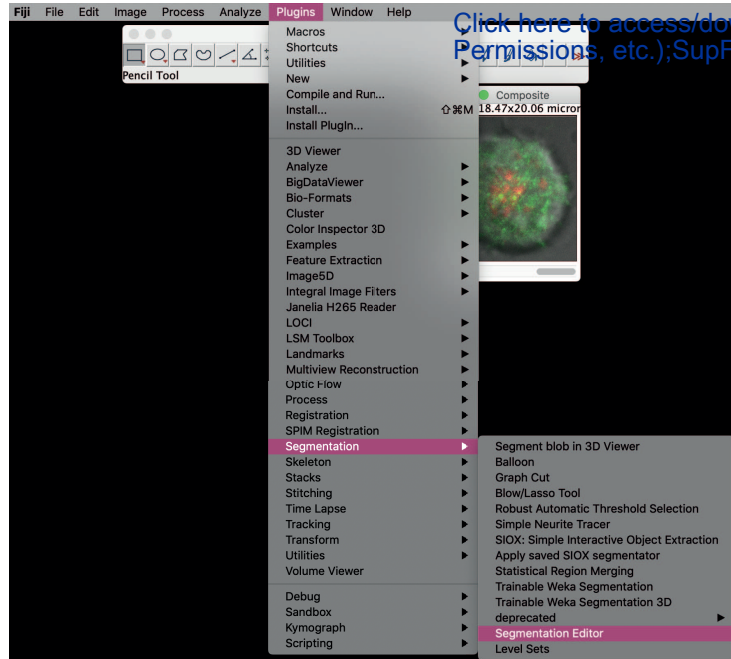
Fiji File Edit Image Process Analyze Plugins Window Help

Click here to access/do
Permissions, etc.);SupF

Pencil Tool

Composite
18.47x20.06 micror

Macros
Shortcuts
Utilities
New
Compile and Run...
Install... ⇧⌘M
Install PlugIn...

3D Viewer
Analyze
BigDataViewer
Bio-Formats
Cluster
Color Inspector 3D
Examples
Feature Extraction
Image5D
Integral Image Fiters
Janelia H265 Reader
LOCI
LSM Toolbox
Landmarks
Multiview Reconstruction
Optic Flow
Process
Registration
SPIM Registration
Segmentation
Skeleton
Stacks
Stitching
Time Lapse
Tracking
Transform
Utilities
Volume Viewer

Debug
Sandbox
Kymograph
Scripting

Segment blob in 3D Viewer
Balloon
Graph Cut
Blow/Lasso Tool
Robust Automatic Threshold Selection
Simple Neurite Tracer
SIOX: Simple Interactive Object Extraction
Apply saved SIOX segmentator
Statistical Region Merging
Trainable Weka Segmentation
Trainable Weka Segmentation 3D
deprecated
Segmentation Editor
Level Sets